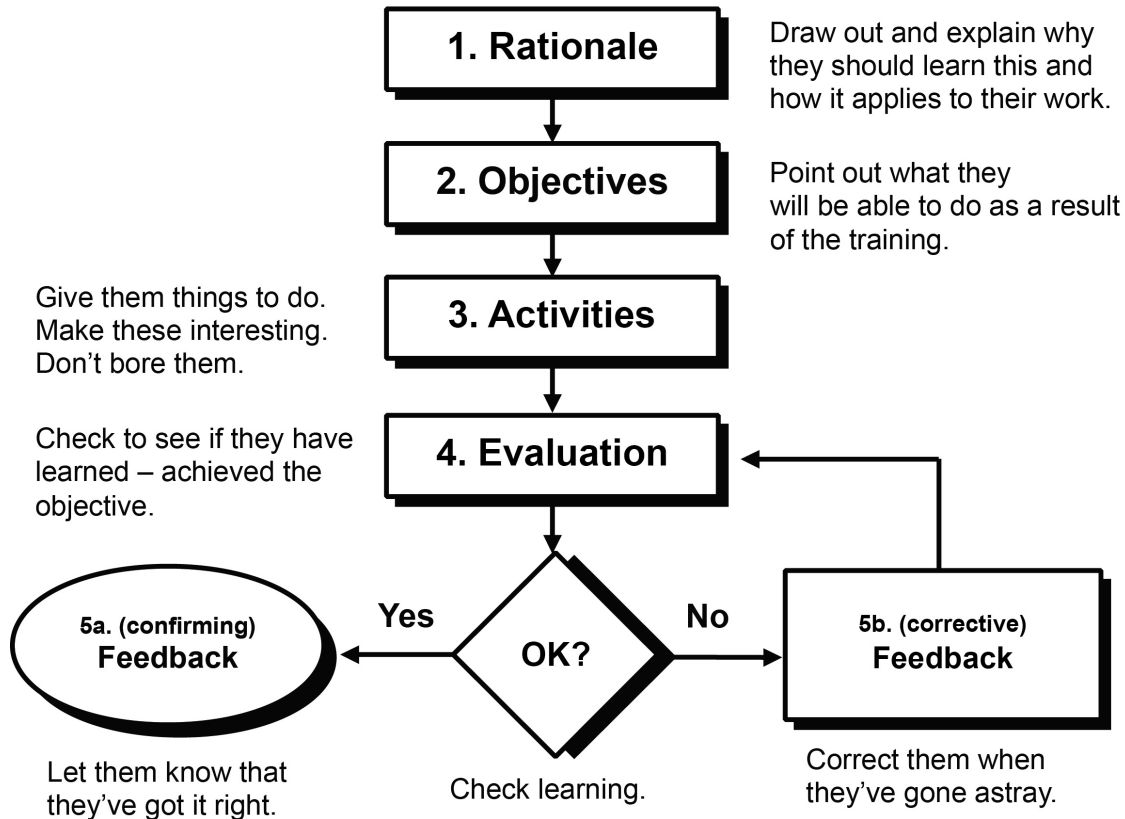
1. Rationale

Draw out and explain why they should learn this and how it applies to their work.

2. Objectives

Point out what they will be able to do as a result of the training.

Give them things to do. Make these interesting. Don't bore them.

3. Activities

Check to see if they have learned – achieved the objective.

4. Evaluation

5a. (confirming) Feedback

Yes

OK?

No

5b. (corrective) Feedback

Let them know that they've got it right.

Check learning.

Correct them when they've gone astray.